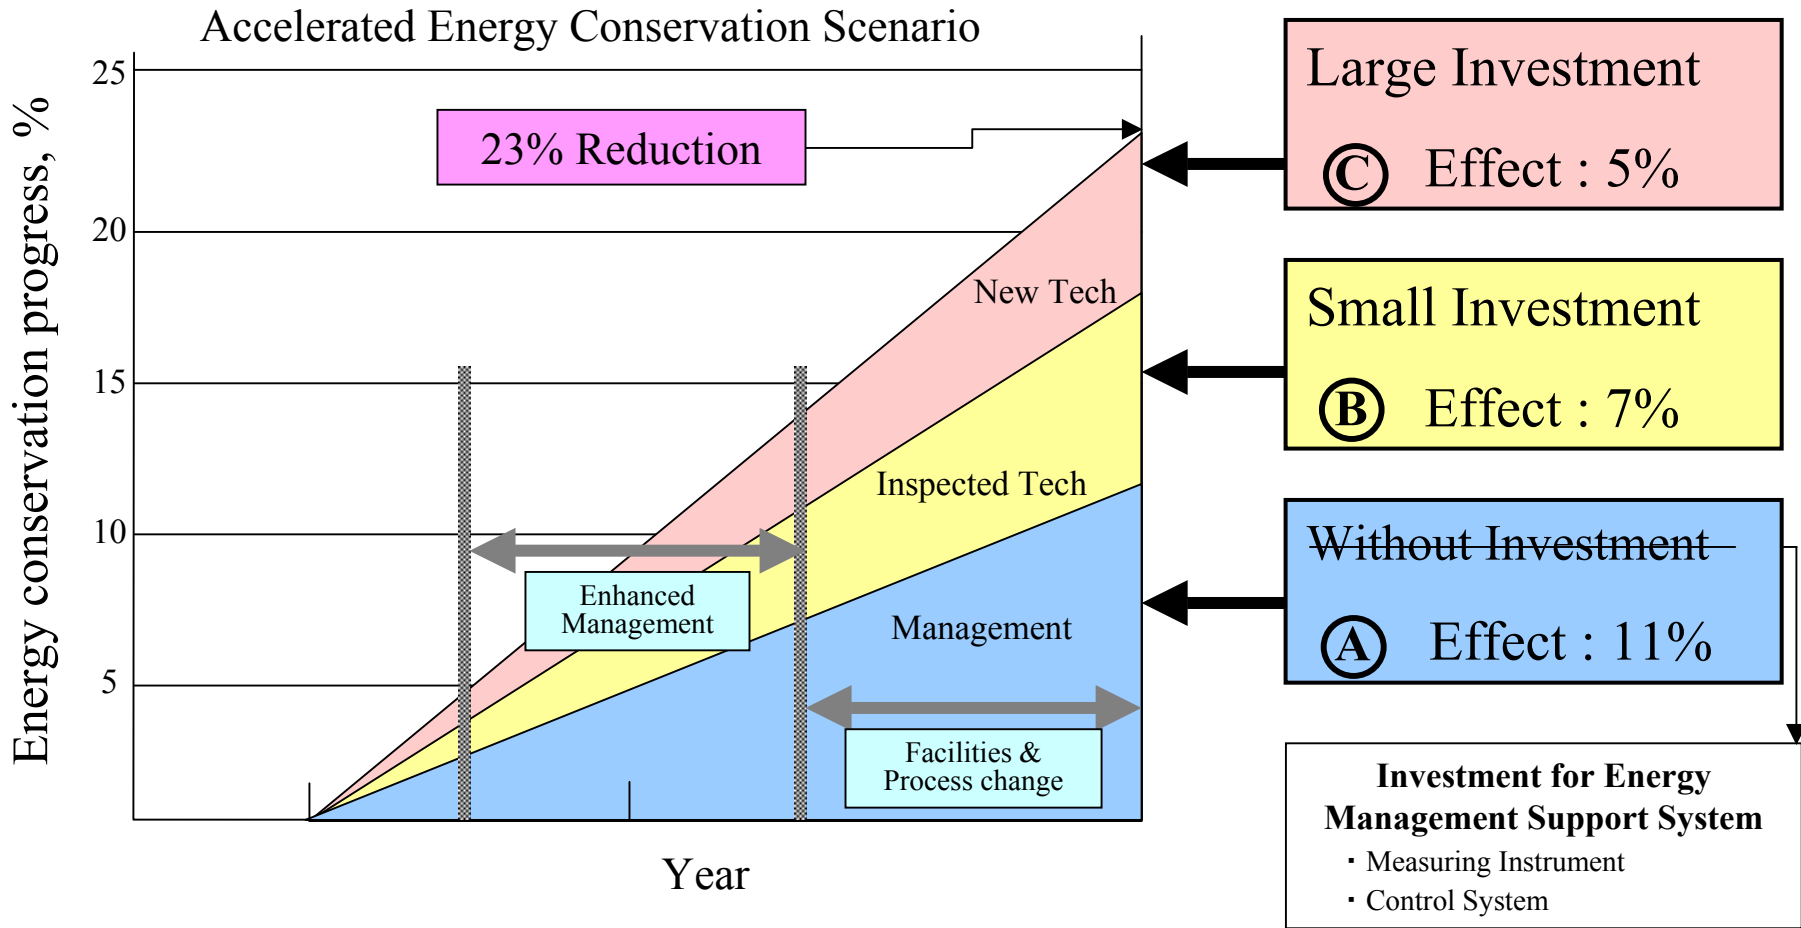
Accelerated Energy Conservation Scenario

Energy conservation progress, %

25
20
15
10
5

23% Reduction

New Tech

Inspected Tech

Management

Enhanced Management

Facilities & Process change

Year

Large Investment
Ⓒ Effect : 5%

Small Investment
Ⓑ Effect : 7%

~~Without Investment~~
Ⓐ Effect : 11%

Investment for Energy Management Support System
・Measuring Instrument
・Control System